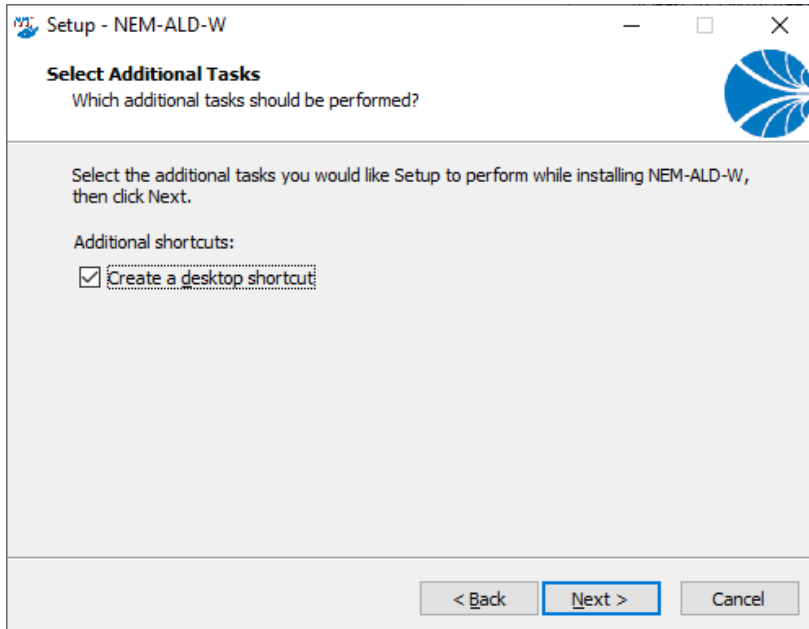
Setup - NEM-ALD-W

Select Additional Tasks
Which additional tasks should be performed?

Select the additional tasks you would like Setup to perform while installing NEM-ALD-W, then click Next.

Additional shortcuts:

☑ Create a desktop shortcut

< Back
Next >
Cancel